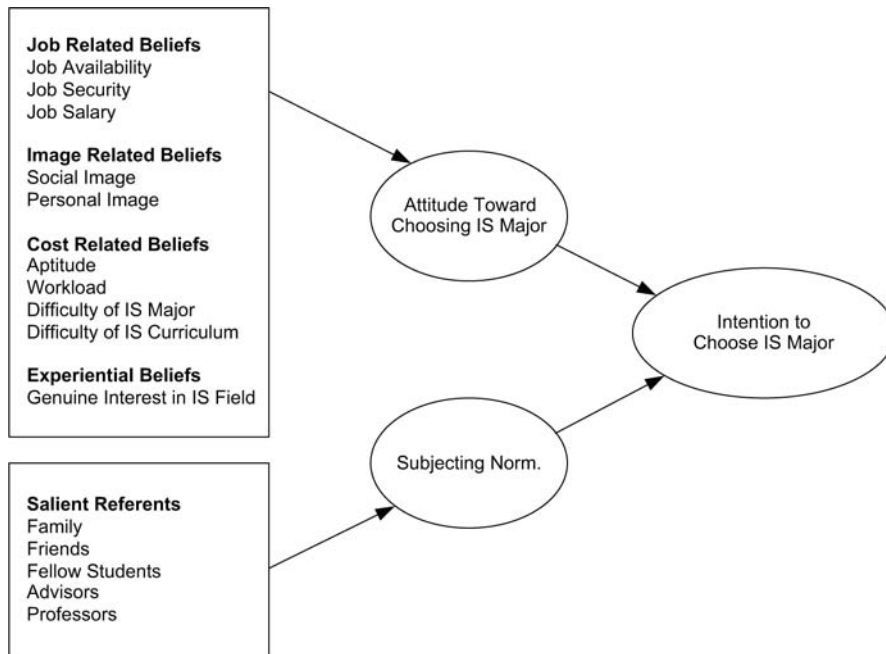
**Job Related Beliefs**
Job Availability
Job Security
Job Salary

**Image Related Beliefs**
Social Image
Personal Image

**Cost Related Beliefs**
Aptitude
Workload
Difficulty of IS Major
Difficulty of IS Curriculum

**Experiential Beliefs**
Genuine Interest in IS Field

**Salient Referents**
Family
Friends
Fellow Students
Advisors
Professors

Attitude Toward Choosing IS Major

Subjecting Norm.

Intention to Choose IS Major